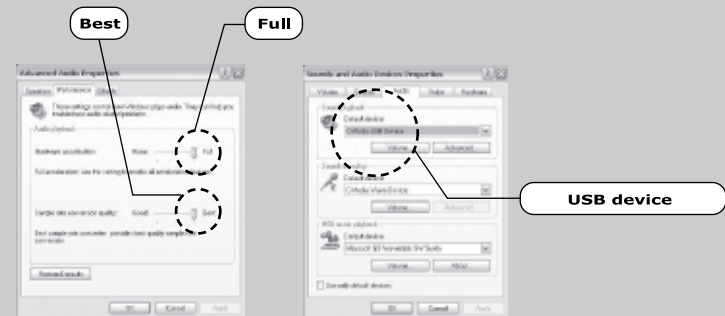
Best

Full

Advanced Audio Properties

Speakers Performance Effects

These settings control how Windows plays audio. They can help you troubleshoot audio-related problems.

Audio playback

Hardware acceleration: None Full

Full acceleration: use this setting to enable all acceleration features.

Sample rate conversion quality: Good Best

Best sample rate converter: provides best quality sample rate conversion.

Restore Defaults

OK Cancel Apply

Sounds and Audio Devices Properties

Volume Sounds Audio Voice Hardware

Sound playback

Default device:

C-Media USB Device

Volume... Advanced...

Sound recording

Default device:

C-Media Wave Device

Volume... Advanced...

MIDI music playback

Default device:

Microsoft GS Wavetable SW Synth

Volume... About

Use only default devices

OK Cancel Apply

USB device